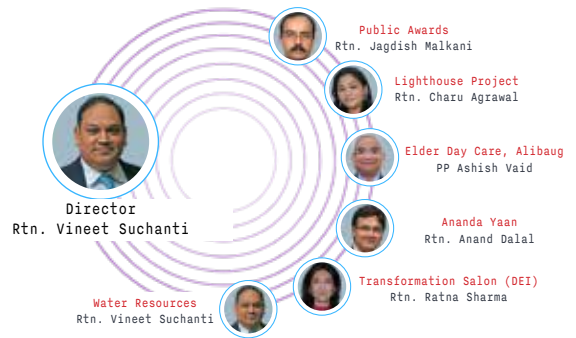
Public Awards
Rtn. Jagdish Malkani

Lighthouse Project
Rtn. Charu Agrawal

Elder Day Care, Alibaug
PP Ashish Vaid

Director
Rtn. Vineet Suchanti

Ananda Yaan
Rtn. Anand Dalal

Transformation Salon (DEI)
Rtn. Ratna Sharma

Water Resources
Rtn. Vineet Suchanti